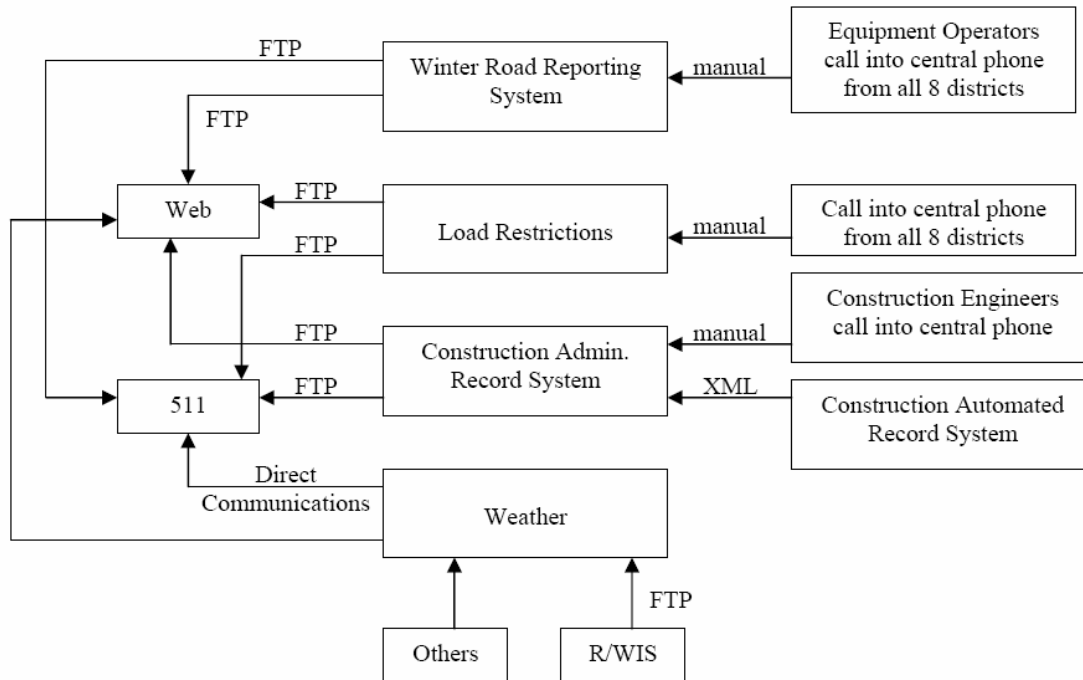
FTP

Winter Road Reporting System

manual

Equipment Operators call into central phone from all 8 districts

FTP

FTP

Web

Load Restrictions

manual

Call into central phone from all 8 districts

FTP

Construction Engineers call into central phone

FTP

Construction Admin. Record System

manual

FTP

511

XML

Construction Automated Record System

Direct Communications

Weather

FTP

Others

R/WIS